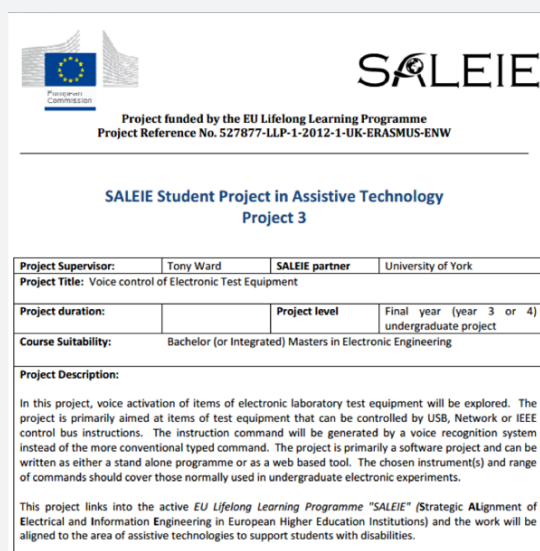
European Commission

SALEIE

Project funded by the EU Lifelong Learning Programme
Project Reference No. 527877-LLP-1-2012-1-UK-ERASMUS-ENW

SALEIE Student Project in Assistive Technology
Project 3

| Project Supervisor: | Tony Ward | SALEIE partner | University of York |
|---|---|---|---|
| Project Title: Voice control of Electronic Test Equipment | | | |
| Project duration: | | Project level | Final year (year 3 or 4) undergraduate project |
| Course Suitability: | Bachelor (or Integrated) Masters in Electronic Engineering | | |

Project Description:

In this project, voice activation of items of electronic laboratory test equipment will be explored. The project is primarily aimed at items of test equipment that can be controlled by USB, Network or IEEE control bus instructions. The instruction command will be generated by a voice recognition system instead of the more conventional typed command. The project is primarily a software project and can be written as either a stand alone programme or as a web based tool. The chosen instrument(s) and range of commands should cover those normally used in undergraduate electronic experiments.

This project links into the active EU Lifelong Learning Programme "SALEIE" (Strategic ALignment of Electrical and Information Engineering in European Higher Education Institutions) and the work will be aligned to the area of assistive technologies to support students with disabilities.